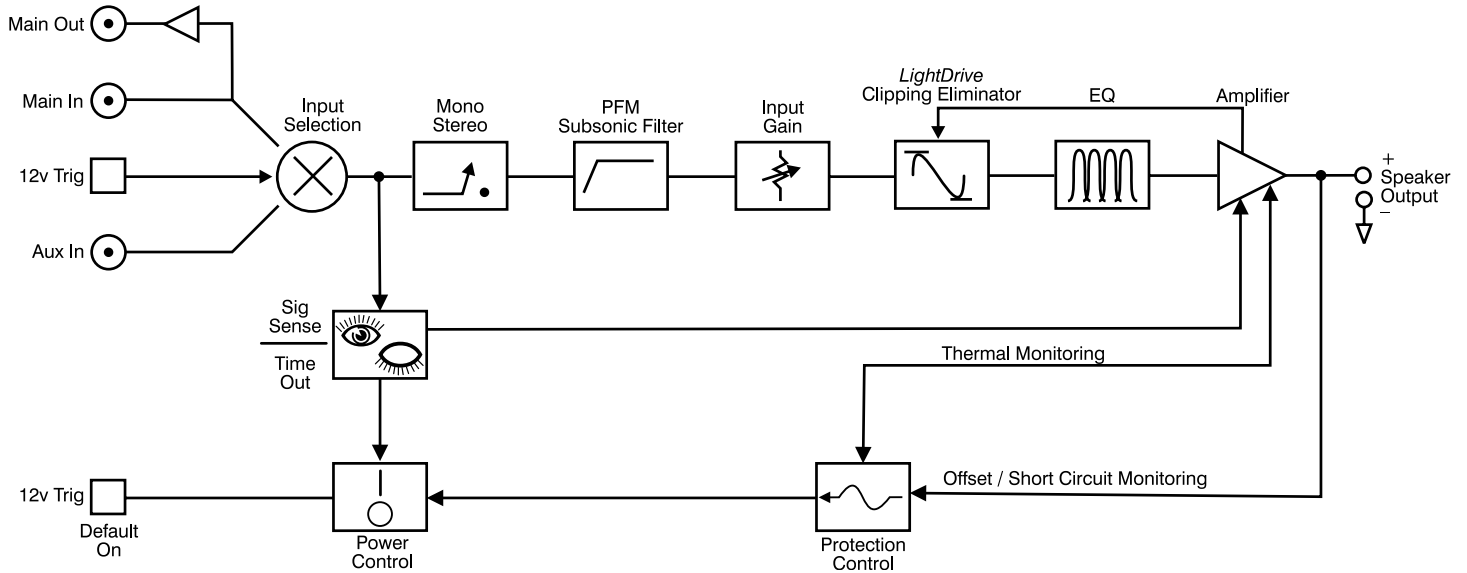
Main Out

Main In

12v Trig

Aux In

Input Selection

Mono Stereo

PFM Subsonic Filter

Input Gain

*LightDrive* Clipping Eliminator

EQ

Amplifier

+ Speaker Output –

Sig Sense

Time Out

Thermal Monitoring

Offset / Short Circuit Monitoring

12v Trig

Default On

Power Control

Protection Control